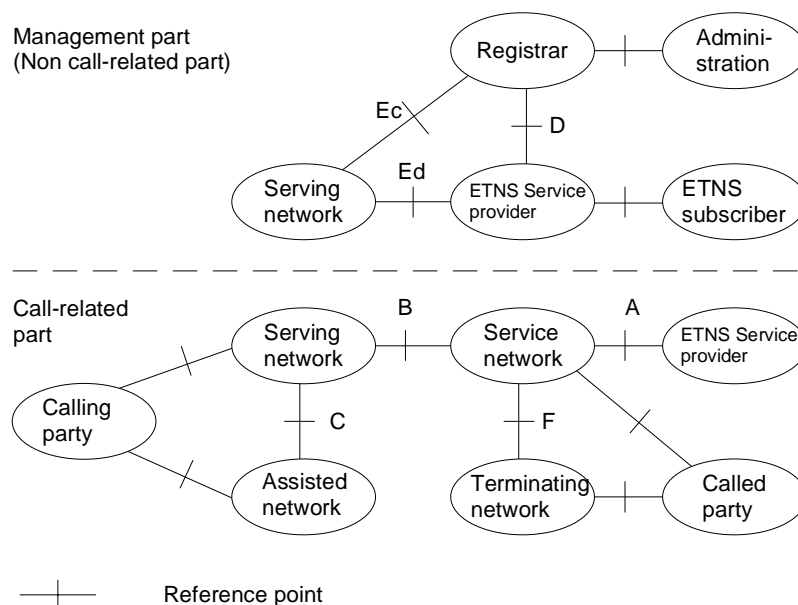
Management part
(Non call-related part)

Registrar

Administration

Ec

D

Ed

Serving network

ETNS Service provider

ETNS subscriber

Call-related part

B

A

Serving network

Service network

ETNS Service provider

Calling party

C

F

Assisted network

Terminating network

Called party

Reference point